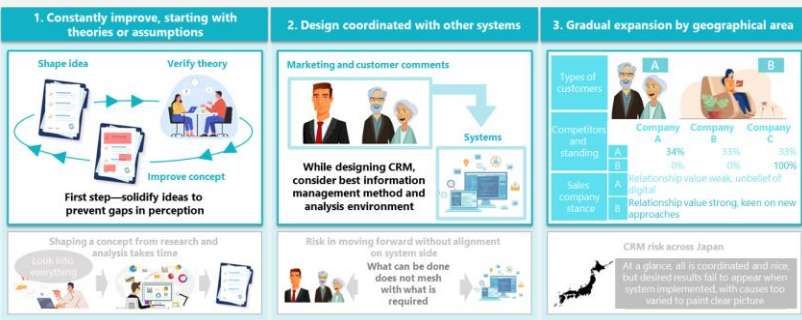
1. Constantly improve, starting with theories or assumptions

Shape idea

Verify theory

Improve concept

First step—solidify ideas to prevent gaps in perception

Shaping a concept from research and analysis takes time

Look into everything

2. Design coordinated with other systems

Marketing and customer comments

Systems

While designing CRM, consider best information management method and analysis environment

Risk in moving forward without alignment on system side

What can be done does not mesh with what is required

3. Gradual expansion by geographical area

| | | | | |
|---|---|---|---|---|
| Types of customers | | A | | B |
| Competitors and standing | | Company A | Company B | Company C |
| | A | 34% | 33% | 33% |
| | B | 0% | 0% | 100% |
| Sales company stance | A | Relationship value weak, unbelief of digital | | |
| | B | Relationship value strong, keen on new approaches | | |

CRM risk across Japan

At a glance, all is coordinated and nice, but desired results fail to appear when system implemented, with causes too varied to paint clear picture